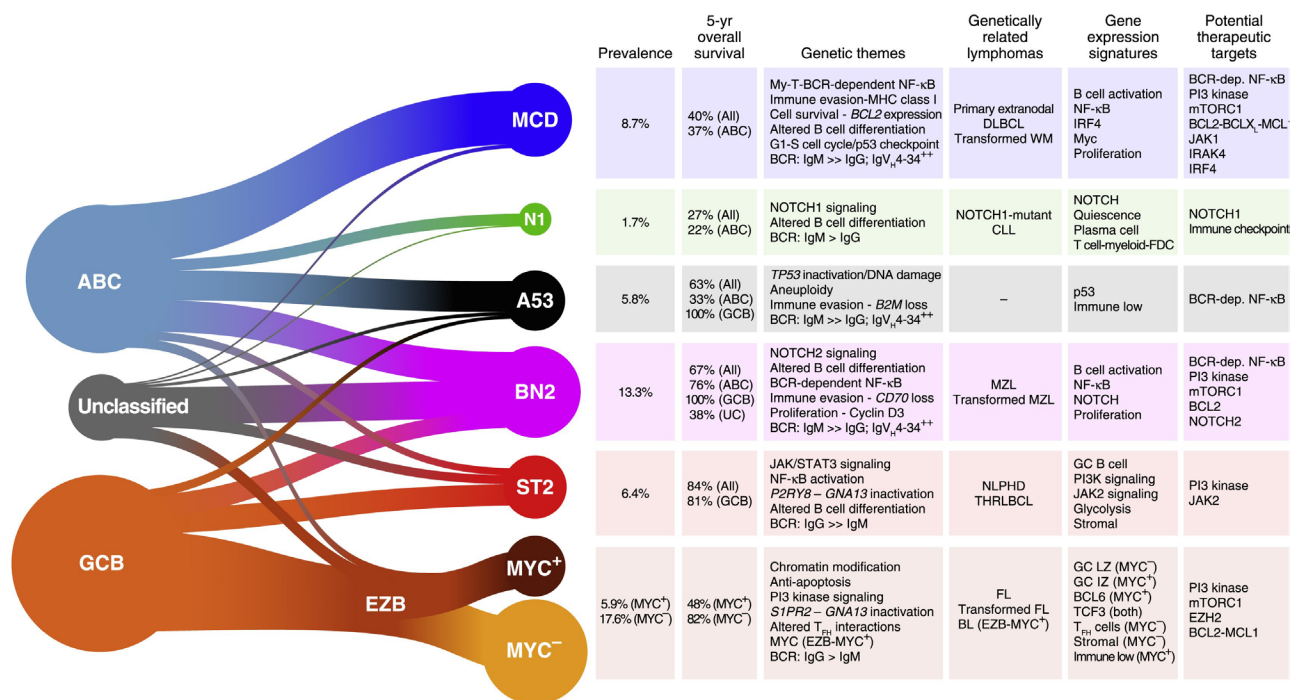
ABC
Unclassified
GCB
EZB
MCD
N1
A53
BN2
ST2
MYC$^+$
MYC$^-$

| Prevalence | 5-yr overall survival | Genetic themes | Genetically related lymphomas | Gene expression signatures | Potential therapeutic targets |
|---|---|---|---|---|---|
| 8.7% | 40% (All) 37% (ABC) | My-T-BCR-dependent NF-κB Immune evasion-MHC class I Cell survival - BCL2 expression Altered B cell differentiation G1-S cell cycle/p53 checkpoint BCR: IgM >> IgG; IgV$_H$4-34$^{++}$ | Primary extranodal DLBCL Transformed WM | B cell activation NF-κB IRF4 Myc Proliferation | BCR-dep. NF-κB PI3 kinase mTORC1 BCL2-BCLX$_L$-MCL1 JAK1 IRAK4 IRF4 |
| 1.7% | 27% (All) 22% (ABC) | NOTCH1 signaling Altered B cell differentiation BCR: IgM > IgG | NOTCH1-mutant CLL | NOTCH Quiescence Plasma cell T cell-myeloid-FDC | NOTCH1 Immune checkpoint |
| 5.8% | 63% (All) 33% (ABC) 100% (GCB) | TP53 inactivation/DNA damage Aneuploidy Immune evasion - B2M loss BCR: IgM >> IgG; IgV$_H$4-34$^{++}$ | – | p53 Immune low | BCR-dep. NF-κB |
| 13.3% | 67% (All) 76% (ABC) 100% (GCB) 38% (UC) | NOTCH2 signaling Altered B cell differentiation BCR-dependent NF-κB Immune evasion - CD70 loss Proliferation - Cyclin D3 BCR: IgM >> IgG; IgV$_H$4-34$^{++}$ | MZL Transformed MZL | B cell activation NF-κB NOTCH Proliferation | BCR-dep. NF-κB PI3 kinase mTORC1 BCL2 NOTCH2 |
| 6.4% | 84% (All) 81% (GCB) | JAK/STAT3 signaling NF-κB activation P2RY8 – GNA13 inactivation Altered B cell differentiation BCR: IgG >> IgM | NLPHD THRLBCL | GC B cell PI3K signaling JAK2 signaling Glycolysis Stromal | PI3 kinase JAK2 |
| 5.9% (MYC$^+$) 17.6% (MYC$^-$) | 48% (MYC$^+$) 82% (MYC$^-$) | Chromatin modification Anti-apoptosis PI3 kinase signaling S1PR2 – GNA13 inactivation Altered T$_{FH}$ interactions MYC (EZB-MYC$^+$) BCR: IgG > IgM | FL Transformed FL BL (EZB-MYC$^+$) | GC LZ (MYC$^-$) GC IZ (MYC$^+$) BCL6 (MYC$^+$) TCF3 (both) T$_{FH}$ cells (MYC$^-$) Stromal (MYC$^-$) Immune low (MYC$^+$) | PI3 kinase mTORC1 EZH2 BCL2-MCL1 |